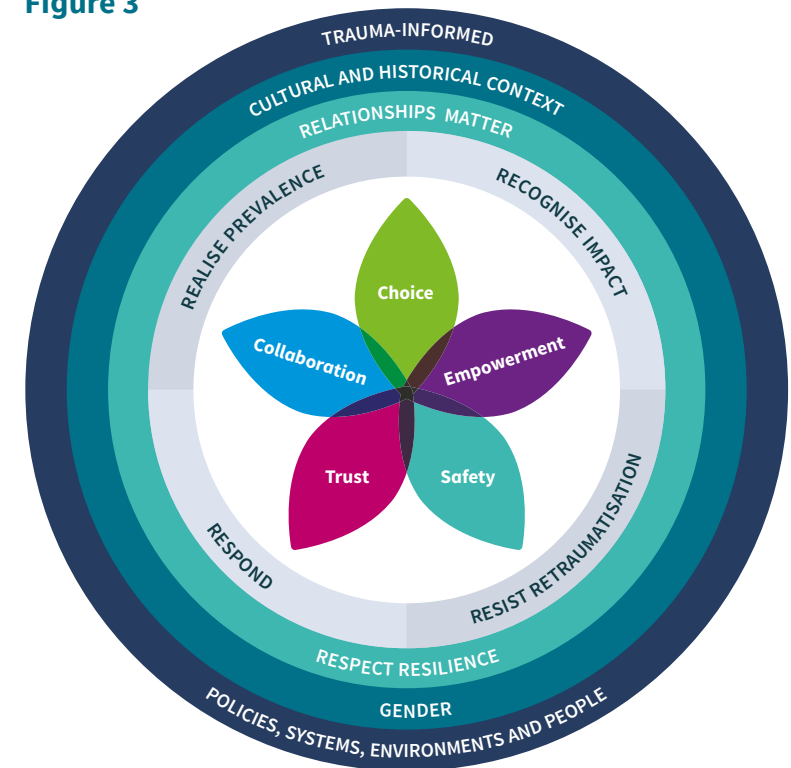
Figure 3

TRAUMA-INFORMED

CULTURAL AND HISTORICAL CONTEXT

RELATIONSHIPS MATTER

REALISE PREVALENCE

RECOGNISE IMPACT

Choice

Collaboration

Empowerment

Trust

Safety

RESPOND

RESIST RETRAUMATISATION

RESPECT RESILIENCE

GENDER

POLICIES, SYSTEMS, ENVIRONMENTS AND PEOPLE